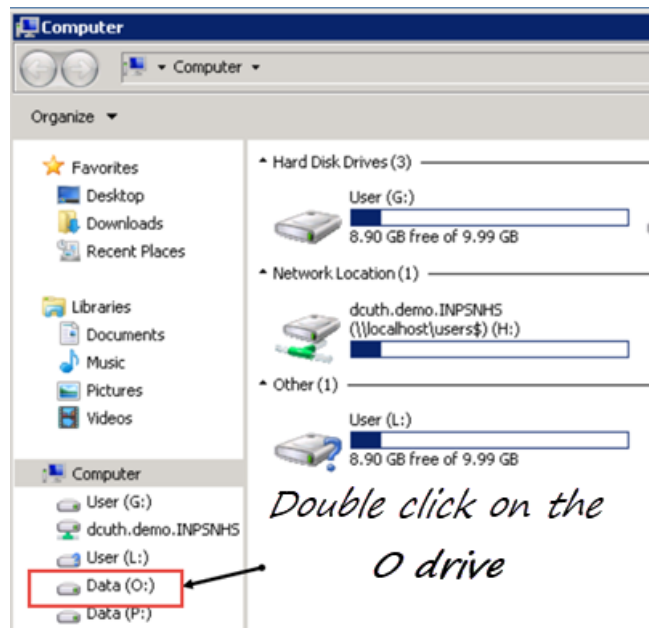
Computer

▸ Computer ▸

Organize ▾

Favorites
Desktop
Downloads
Recent Places

Libraries
Documents
Music
Pictures
Videos

Computer
User (G:)
dcuth.demo.INPSNHS
User (L:)
Data (O:)
Data (P:)

Hard Disk Drives (3)
User (G:)
8.90 GB free of 9.99 GB

Network Location (1)
dcuth.demo.INPSNHS (\\localhost\users$) (H:)

Other (1)
User (L:)
8.90 GB free of 9.99 GB

Double click on the O drive